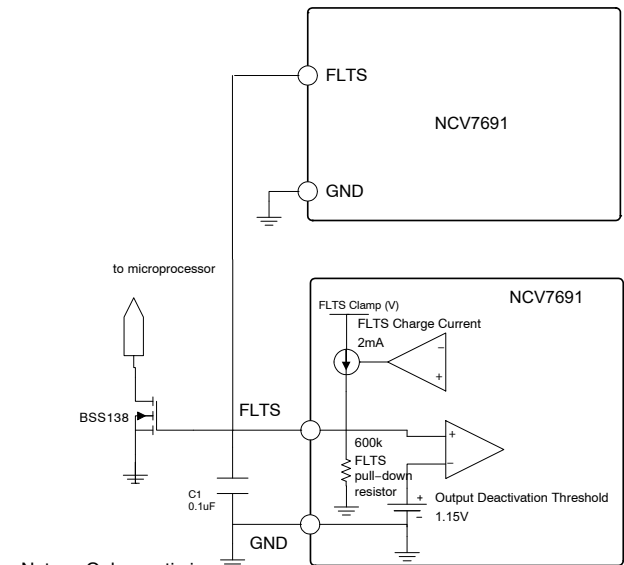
FLTS

NCV7691

GND

to microprocessor

NCV7691

FLTS Clamp (V)

FLTS Charge Current

2mA

−

+

BSS138

FLTS

+

600k

FLTS

pull−down

resistor

−

+

Output Deactivation Threshold

−

1.15V

C1

0.1uF

GND

Note: Schematic is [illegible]